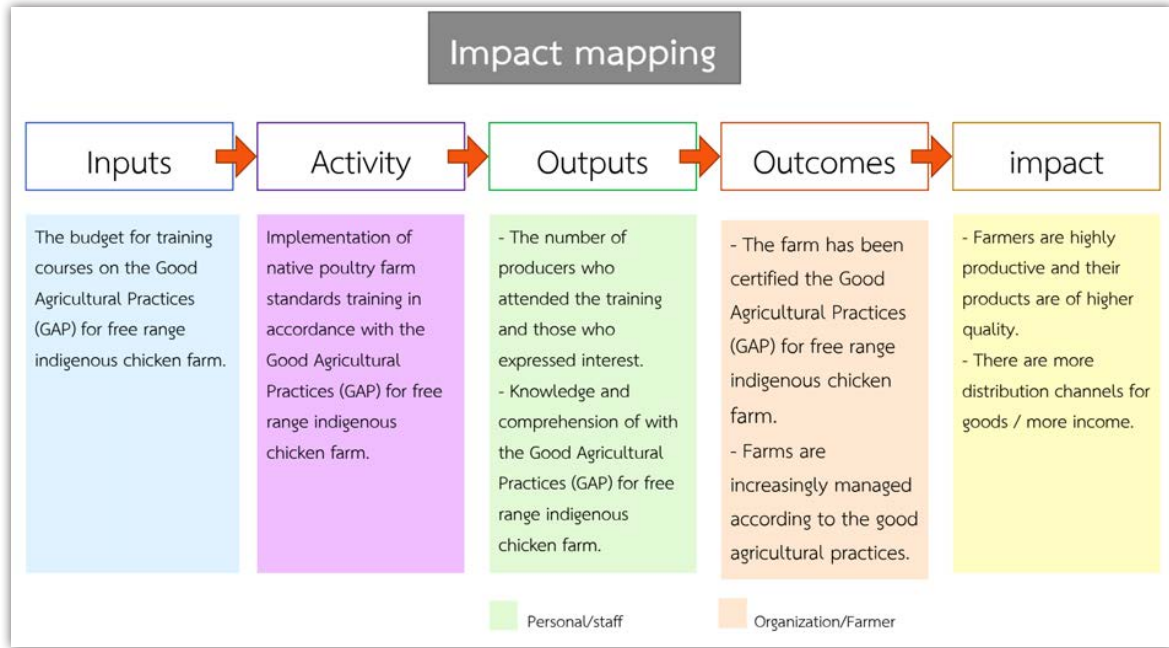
Impact mapping

Inputs

Activity

Outputs

Outcomes

impact

The budget for training courses on the Good Agricultural Practices (GAP) for free range indigenous chicken farm.

Implementation of native poultry farm standards training in accordance with the Good Agricultural Practices (GAP) for free range indigenous chicken farm.

- The number of producers who attended the training and those who expressed interest.
- Knowledge and comprehension of with the Good Agricultural Practices (GAP) for free range indigenous chicken farm.

- The farm has been certified the Good Agricultural Practices (GAP) for free range indigenous chicken farm.
- Farms are increasingly managed according to the good agricultural practices.

- Farmers are highly productive and their products are of higher quality.
- There are more distribution channels for goods / more income.

Personal/staff

Organization/Farmer